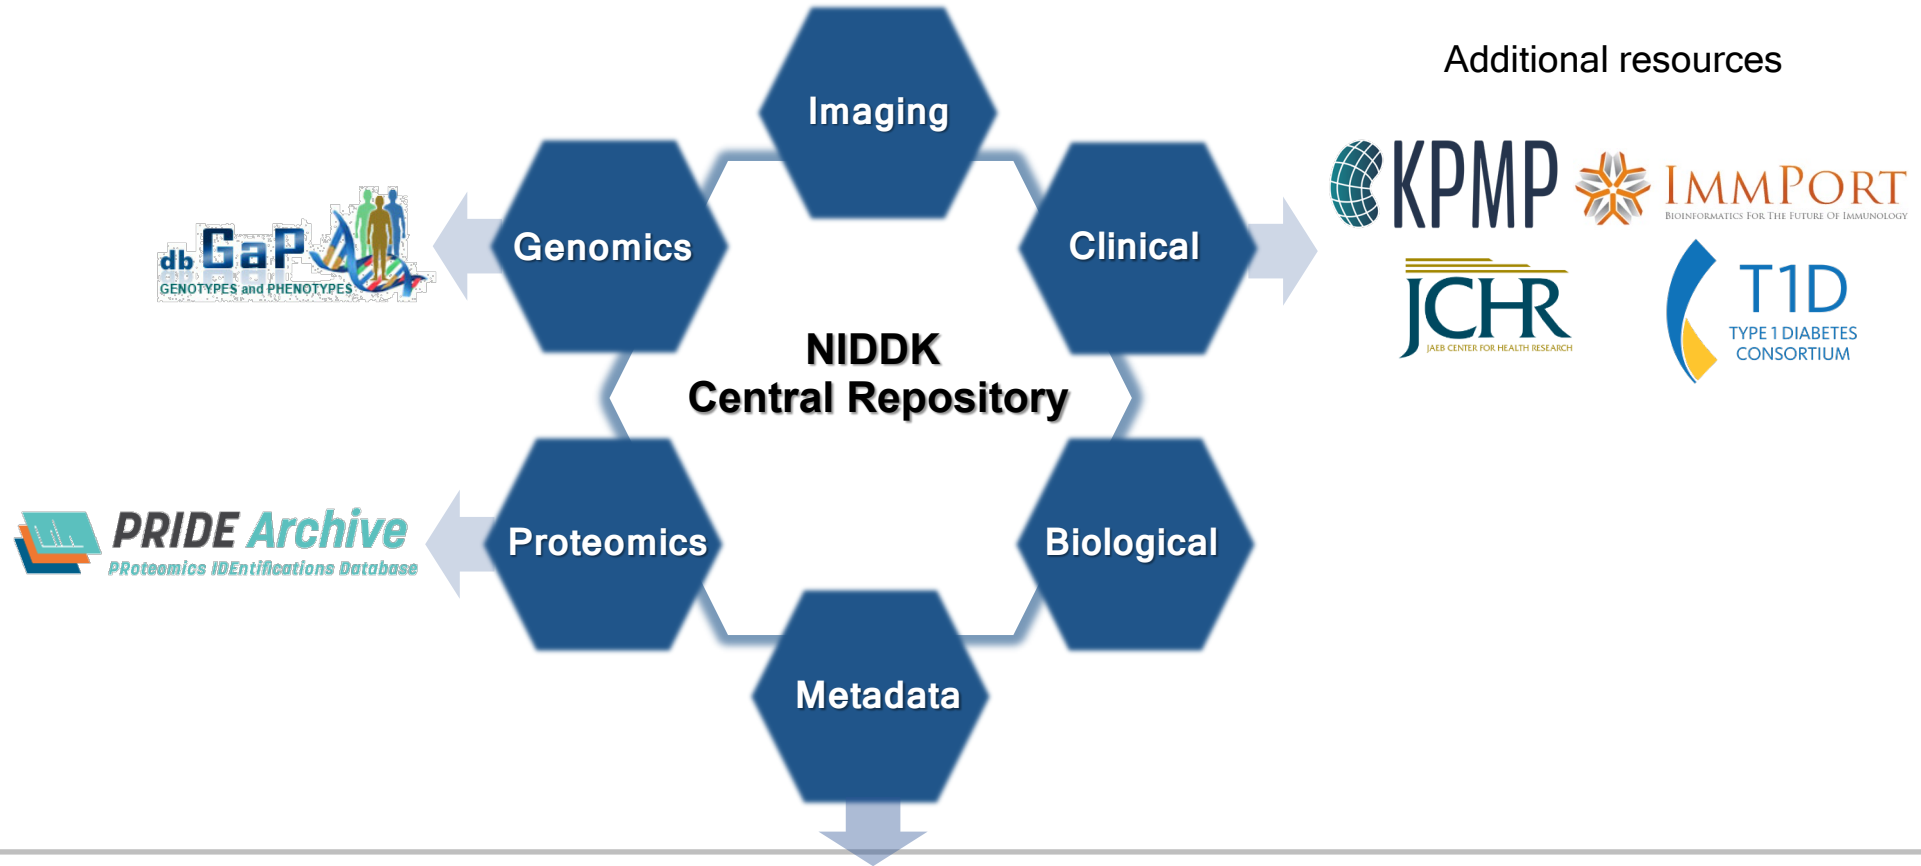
Additional resources

Imaging

Genomics

Clinical

db GaP
GENOTYPES and PHENOTYPES

KPMP

IMMPORT
BIOINFORMATICS FOR THE FUTURE OF IMMUNOLOGY

JCHR
JAEB CENTER FOR HEALTH RESEARCH

T1D
TYPE 1 DIABETES CONSORTIUM

NIDDK
Central Repository

PRIDE Archive
PRoteomics IDEntifications Database

Proteomics

Biological

Metadata